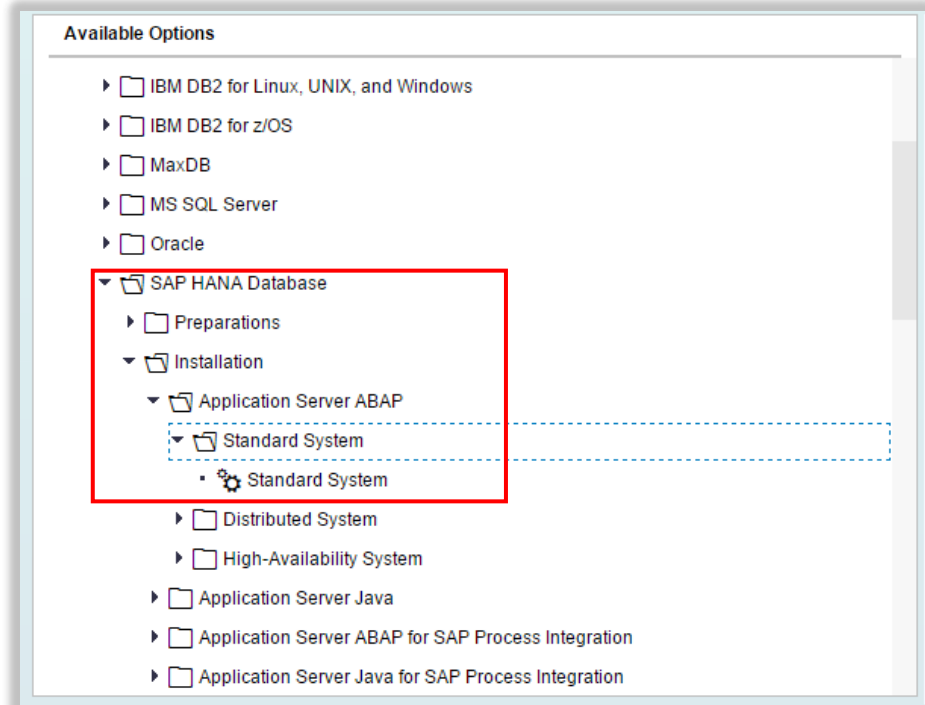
Available Options

IBM DB2 for Linux, UNIX, and Windows
IBM DB2 for z/OS
MaxDB
MS SQL Server
Oracle
SAP HANA Database
Preparations
Installation
Application Server ABAP
Standard System
Standard System
Distributed System
High-Availability System
Application Server Java
Application Server ABAP for SAP Process Integration
Application Server Java for SAP Process Integration